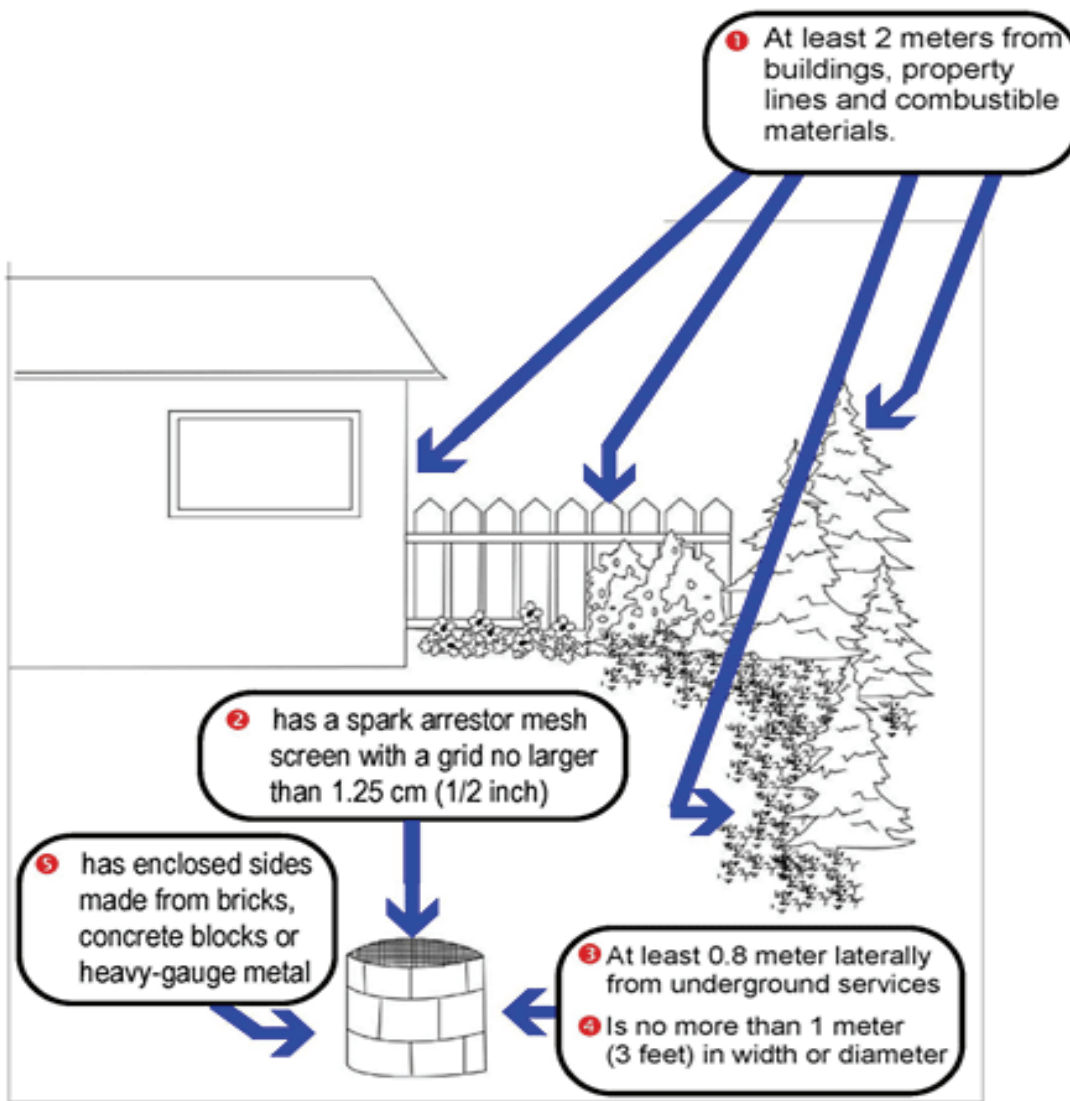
1 At least 2 meters from buildings, property lines and combustible materials.

2 has a spark arrestor mesh screen with a grid no larger than 1.25 cm (1/2 inch)

5 has enclosed sides made from bricks, concrete blocks or heavy-gauge metal

3 At least 0.8 meter laterally from underground services

4 Is no more than 1 meter (3 feet) in width or diameter